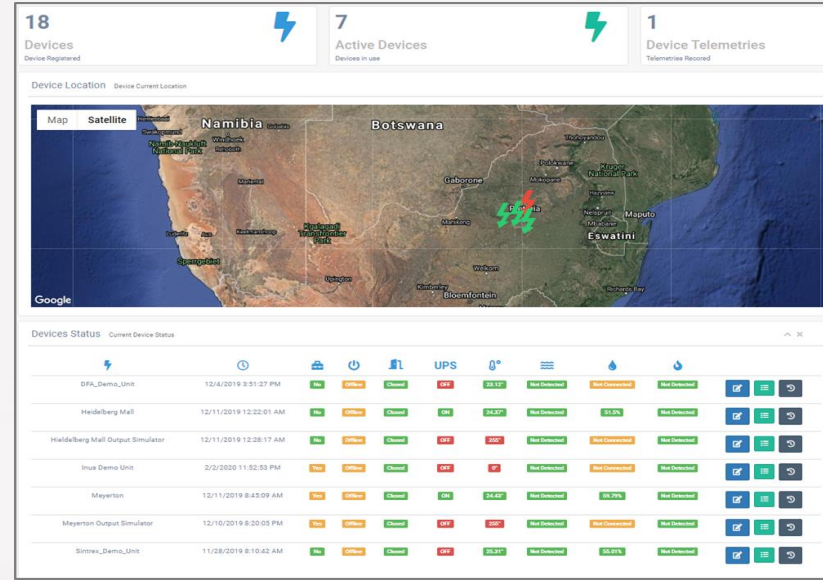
18
Devices
Device Registered

7
Active Devices
Devices in use

1
Device Telemetries
Telemetries Recored

Device Location Device Current Location

Map Satellite

Namibia Botswana Windhoek Rehoboth Mariental Gaborone Polokwane Mokopane Kruger National Park Hazyview Pretoria Nelspruit Maputo Mbabane Eswatini Mahikeng Welkom Bloemfontein Kimberley Upington Keetmanshoop Kgalagadi Transfrontier Park Lüderitz Aus Sperrgebiet Namib-Naukluft National Park Swakopmund Walvis Bay Thohoyandou Richards Bay

Google

Devices Status Current Device Status

UPS

| | | | | | | | | | | |
|---|---|---|---|---|---|---|---|---|---|---|
| DFA_Demo_Unit | 12/4/2019 3:51:27 PM | No | Offline | Closed | OFF | 23.13° | Not Detected | Not Connected | Not Detected | |
| Heidelberg Mall | 12/11/2019 12:22:01 AM | No | Offline | Closed | ON | 24.37° | Not Detected | 51.3% | Not Detected | |
| Hieldelberg Mall Output Simulator | 12/11/2019 12:28:17 AM | No | Offline | Closed | OFF | 255° | Not Detected | Not Connected | Not Detected | |
| Inus Demo Unit | 2/2/2020 11:52:53 PM | Yes | Offline | Closed | OFF | 0° | Not Detected | Not Connected | Not Detected | |
| Meyerton | 12/11/2019 8:45:09 AM | Yes | Offline | Closed | ON | 24.43° | Not Detected | 59.79% | Not Detected | |
| Meyerton Output Simulator | 12/10/2019 8:20:05 PM | Yes | Offline | Closed | OFF | 255° | Not Detected | Not Connected | Not Detected | |
| Sintrex_Demo_Unit | 11/28/2019 8:10:42 AM | No | Offline | Closed | OFF | 35.31° | Not Detected | 55.01% | Not Detected | |